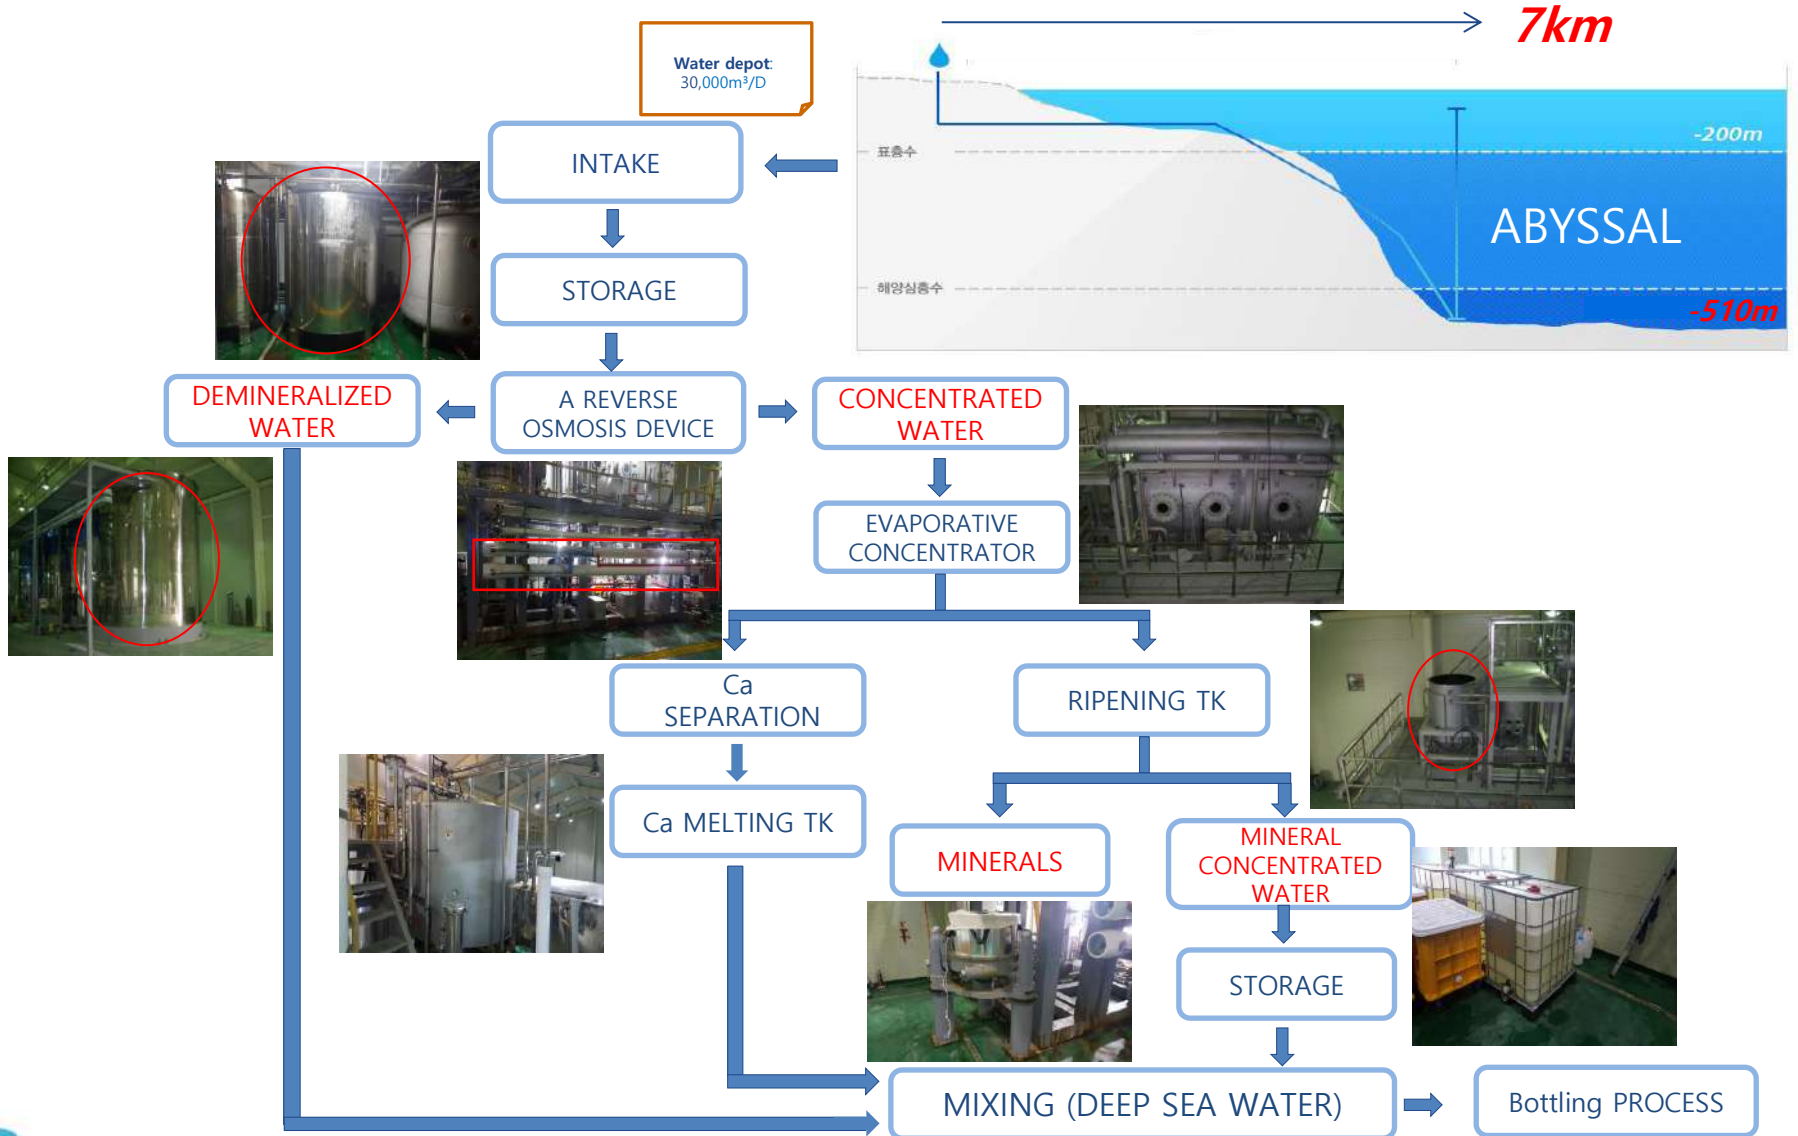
Water depot: 30,000m³/D

7km

-200m

표층수

ABYSSAL

해양심층수

-510m

INTAKE

STORAGE

DEMINERALIZED WATER

A REVERSE OSMOSIS DEVICE

CONCENTRATED WATER

EVAPORATIVE CONCENTRATOR

Ca SEPARATION

RIPENING TK

Ca MELTING TK

MINERALS

MINERAL CONCENTRATED WATER

STORAGE

MIXING (DEEP SEA WATER)

Bottling PROCESS